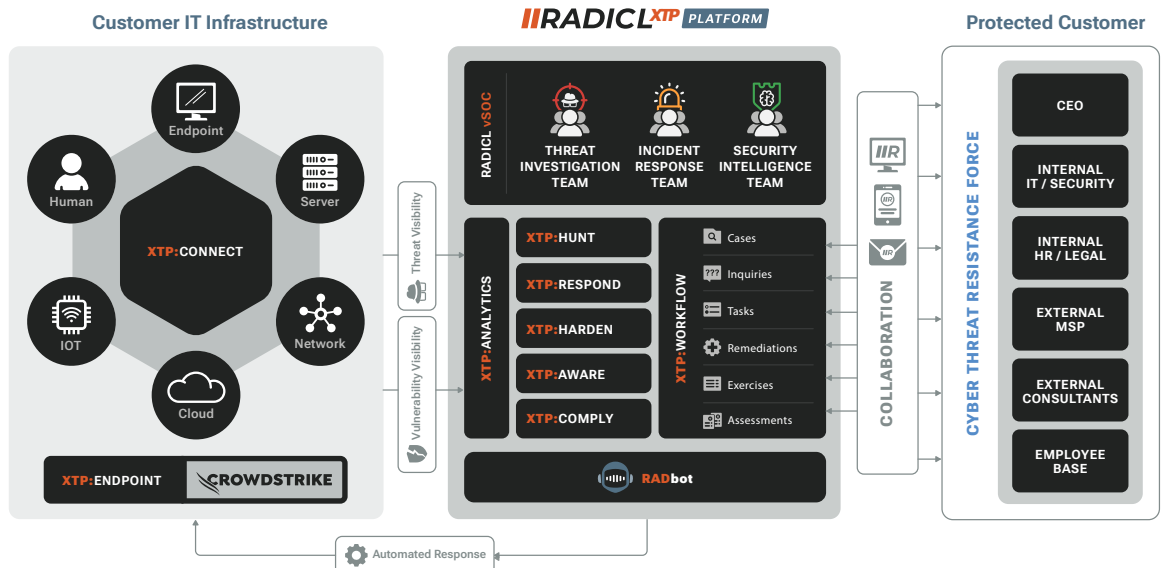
Customer IT Infrastructure

IIRADICL XTP PLATFORM

Protected Customer

Endpoint
Human
Server
XTP:CONNECT
IOT
Network
Cloud

XTP:ENDPOINT CROWDSTRIKE

Threat Visibility
Vulnerability Visibility

RADICL vSOC
THREAT INVESTIGATION TEAM
INCIDENT RESPONSE TEAM
SECURITY INTELLIGENCE TEAM

XTP:ANALYTICS
XTP:HUNT
XTP:RESPOND
XTP:HARDEN
XTP:AWARE
XTP:COMPLY

XTP:WORKFLOW
Cases
Inquiries
Tasks
Remediations
Exercises
Assessments

RADbot

COLLABORATION

CYBER THREAT RESISTANCE FORCE
CEO
INTERNAL IT / SECURITY
INTERNAL HR / LEGAL
EXTERNAL MSP
EXTERNAL CONSULTANTS
EMPLOYEE BASE

Automated Response